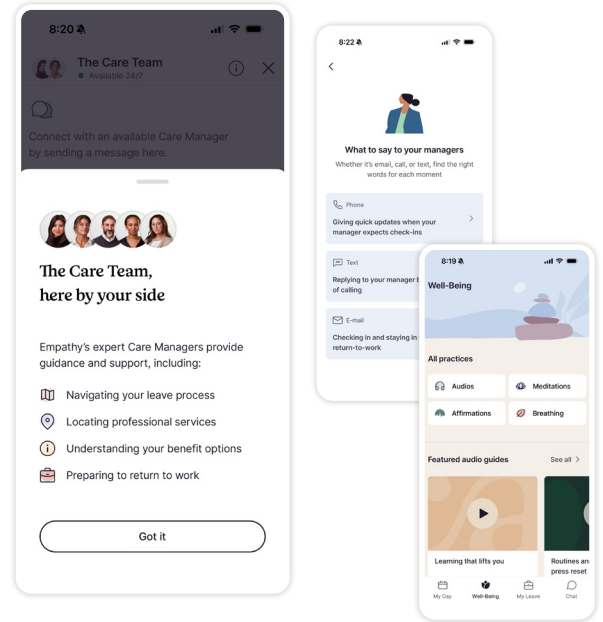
8:20

The Care Team
Available 24/7

Connect with an available Care Manager by sending a message here.

The Care Team, here by your side

Empathy's expert Care Managers provide guidance and support, including:

Navigating your leave process

Locating professional services

Understanding your benefit options

Preparing to return to work

Got it

8:22

What to say to your managers

Whether it's email, call, or text, find the right words for each moment

Phone
Giving quick updates when your manager expects check-ins

Text
Replying to your manager b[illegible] of calling

E-mail
Checking in and staying in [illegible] return-to-work

8:19

Well-Being

All practices

Audios

Meditations

Affirmations

Breathing

Featured audio guides

See all

Learning that lifts you

Routines an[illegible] press reset

My Day

Well-Being

My Leave

Chat